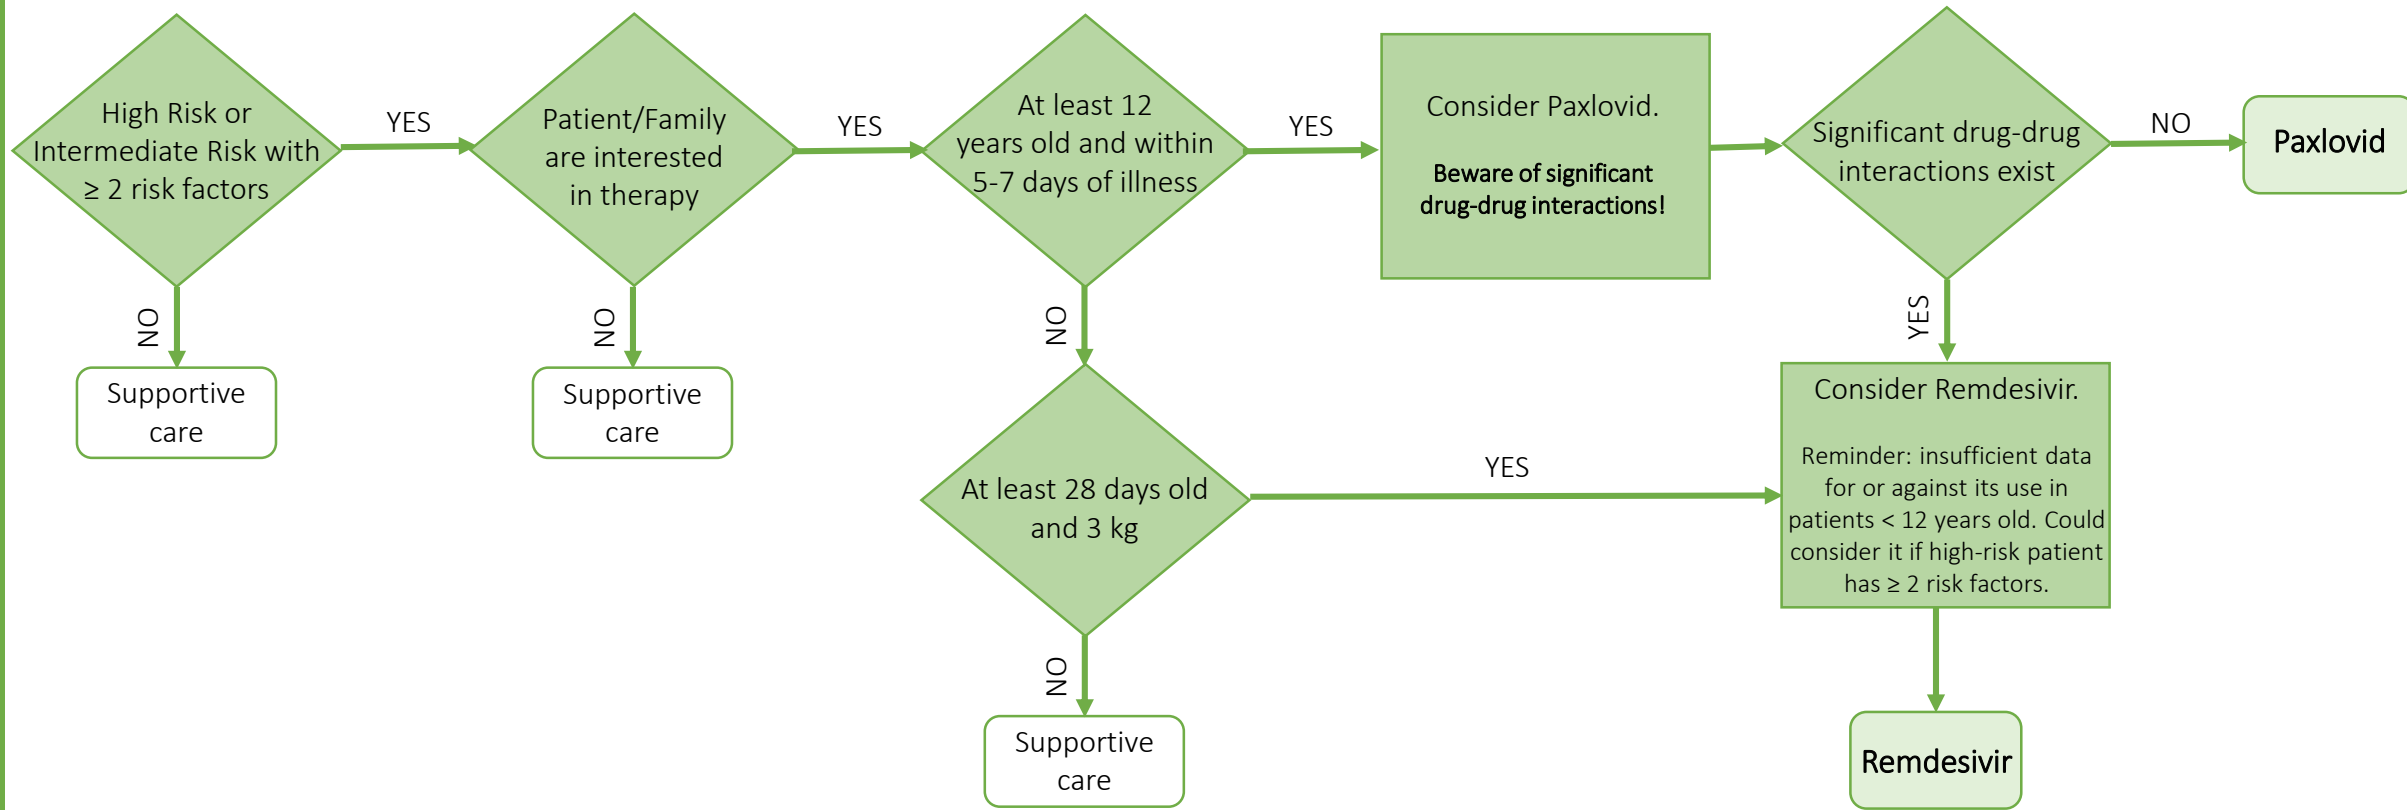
High Risk or Intermediate Risk with ≥ 2 risk factors

YES

Patient/Family are interested in therapy

YES

At least 12 years old and within 5-7 days of illness

YES

Consider Paxlovid.

Beware of significant drug-drug interactions!

Significant drug-drug interactions exist

NO

Paxlovid

NO

Supportive care

NO

Supportive care

NO

YES

At least 28 days old and 3 kg

YES

Consider Remdesivir.

Reminder: insufficient data for or against its use in patients < 12 years old. Could consider it if high-risk patient has ≥ 2 risk factors.

NO

Supportive care

Remdesivir